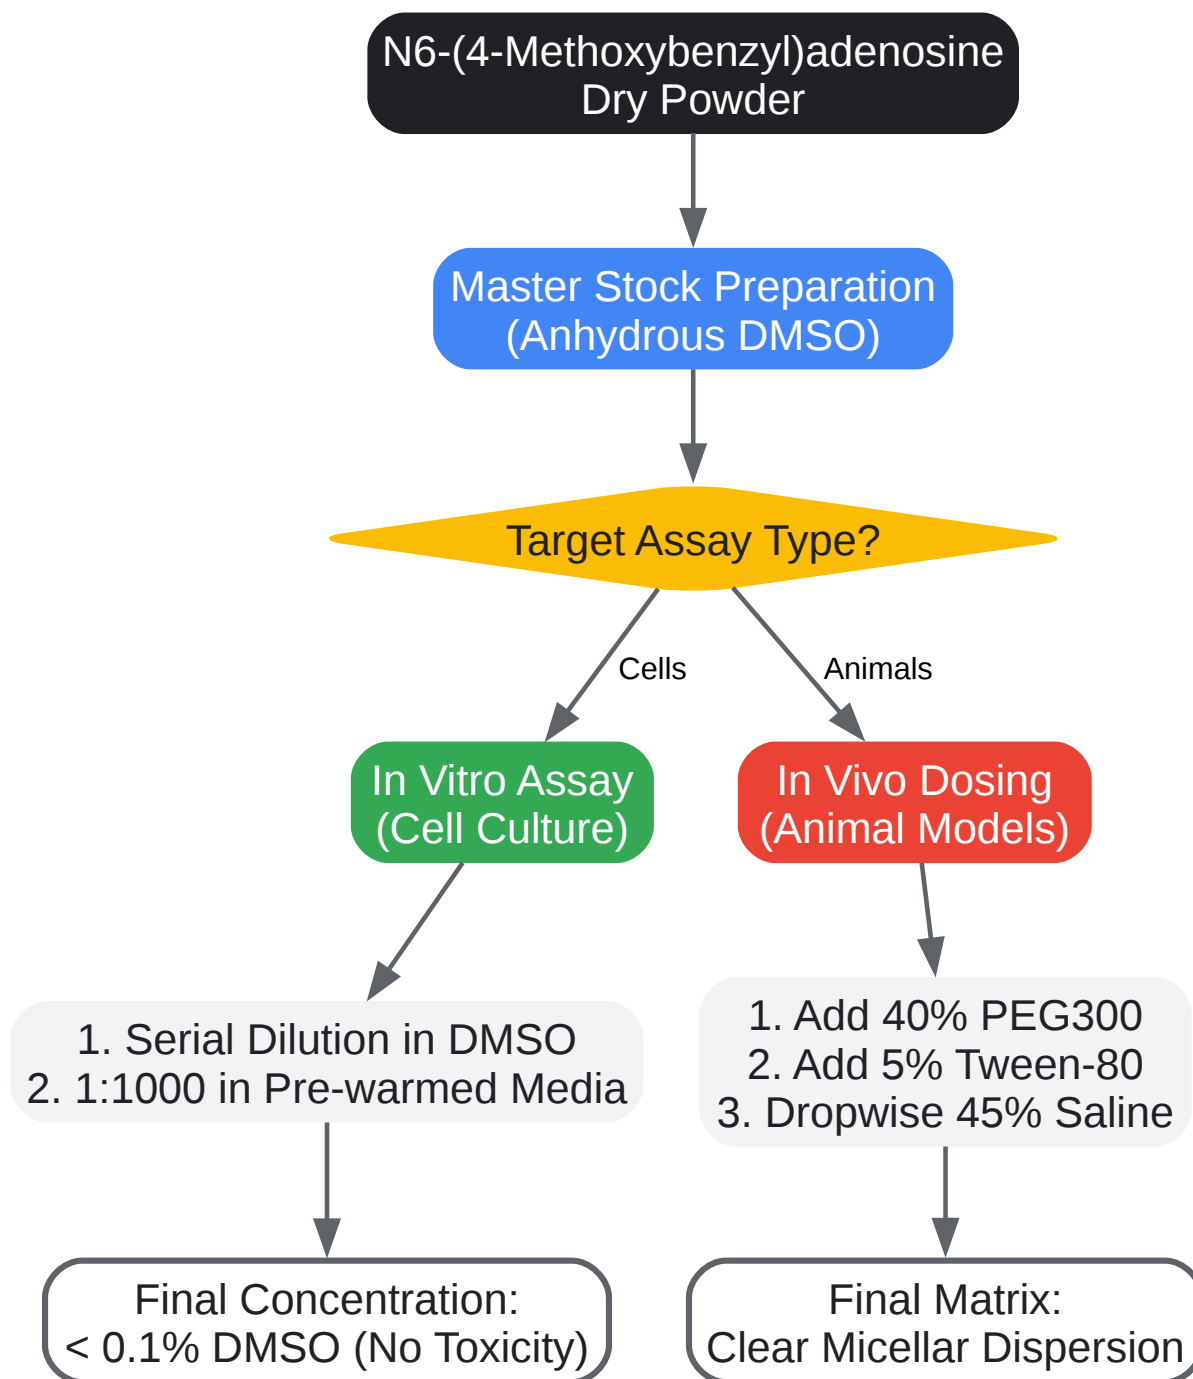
N6-(4-Methoxybenzyl)adenosine
Dry Powder

Master Stock Preparation
(Anhydrous DMSO)

Target Assay Type?

Cells

Animals

In Vitro Assay
(Cell Culture)

In Vivo Dosing
(Animal Models)

1. Serial Dilution in DMSO
2. 1:1000 in Pre-warmed Media

1. Add 40% PEG300
2. Add 5% Tween-80
3. Dropwise 45% Saline

Final Concentration:
< 0.1% DMSO (No Toxicity)

Final Matrix:
Clear Micellar Dispersion